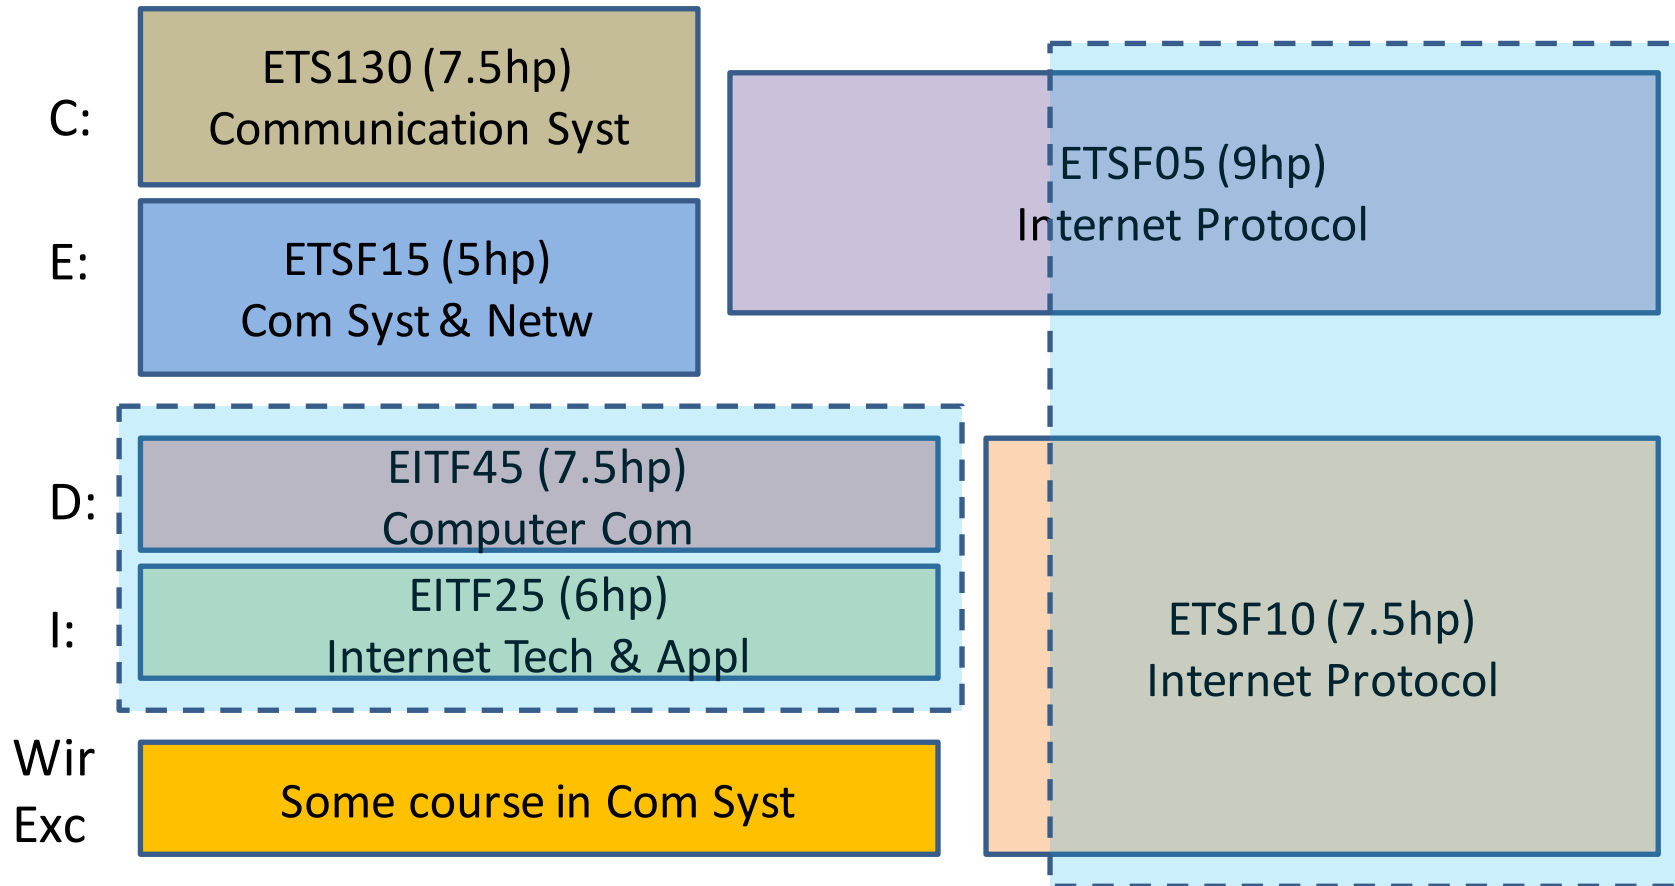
C:

ETS130 (7.5hp)
Communication Syst

E:

ETSF15 (5hp)
Com Syst & Netw

ETSF05 (9hp)
Internet Protocol

D:

EITF45 (7.5hp)
Computer Com

I:

EITF25 (6hp)
Internet Tech & Appl

ETSF10 (7.5hp)
Internet Protocol

Wir
Exc

Some course in Com Syst